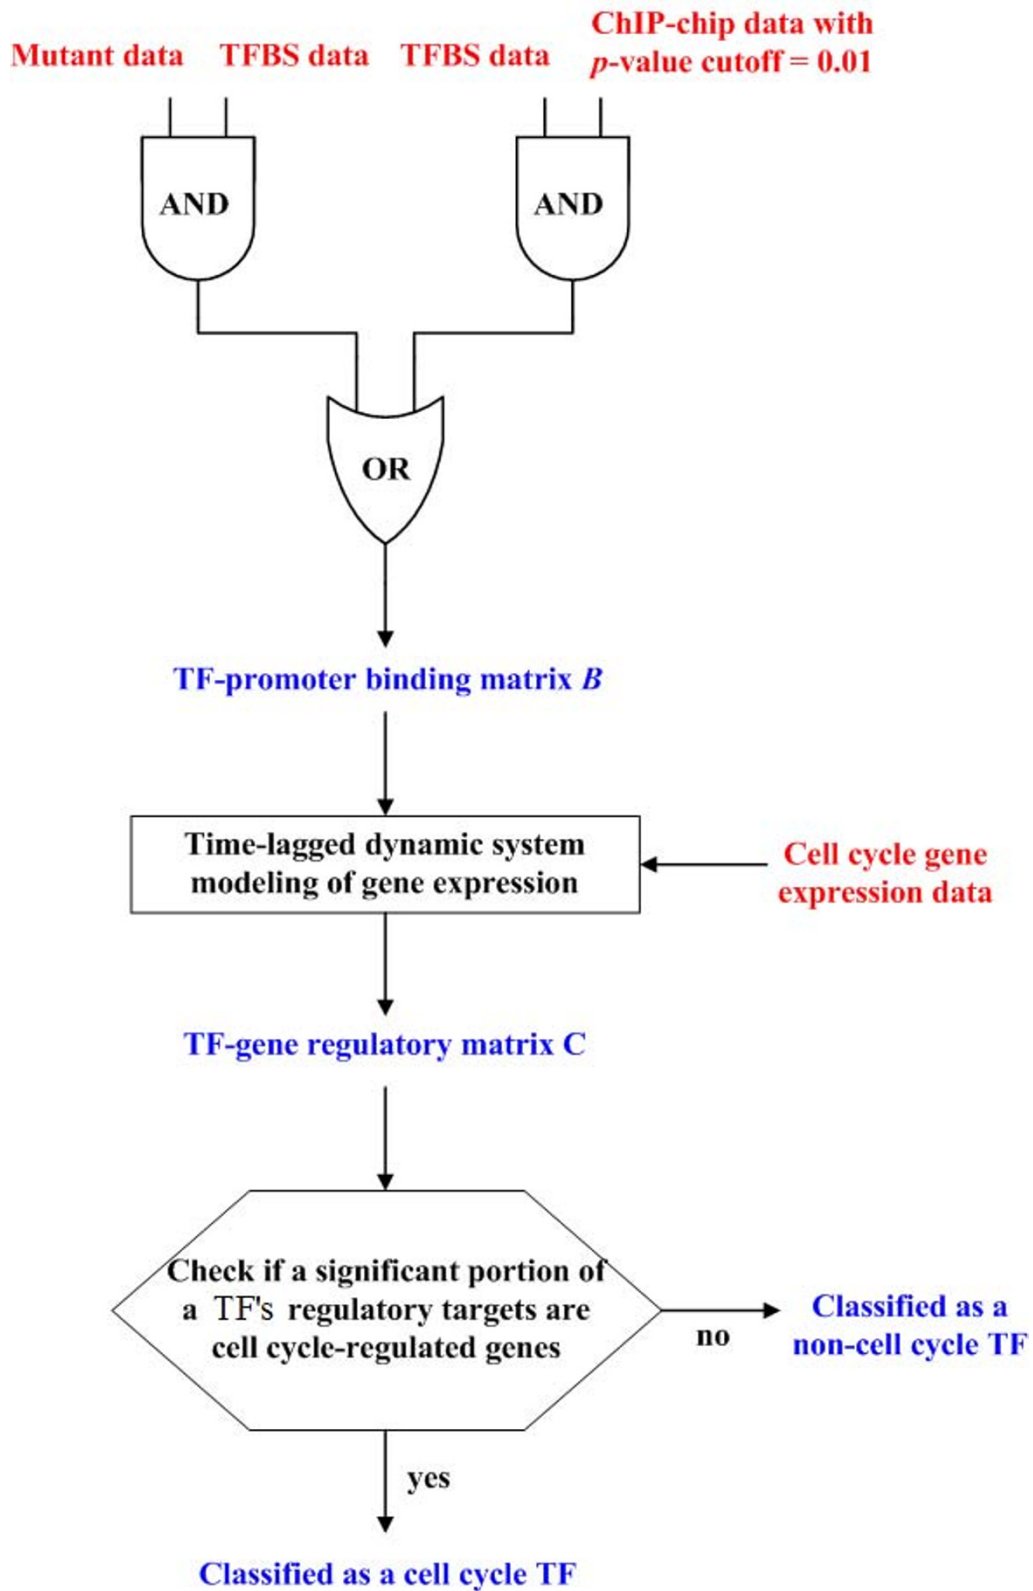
Mutant data TFBS data TFBS data ChIP-chip data with $p$-value cutoff = 0.01

AND

AND

OR

TF-promoter binding matrix $B$

Time-lagged dynamic system modeling of gene expression

Cell cycle gene expression data

TF-gene regulatory matrix C

Check if a significant portion of a TF's regulatory targets are cell cycle-regulated genes

no

Classified as a non-cell cycle TF

yes

Classified as a cell cycle TF